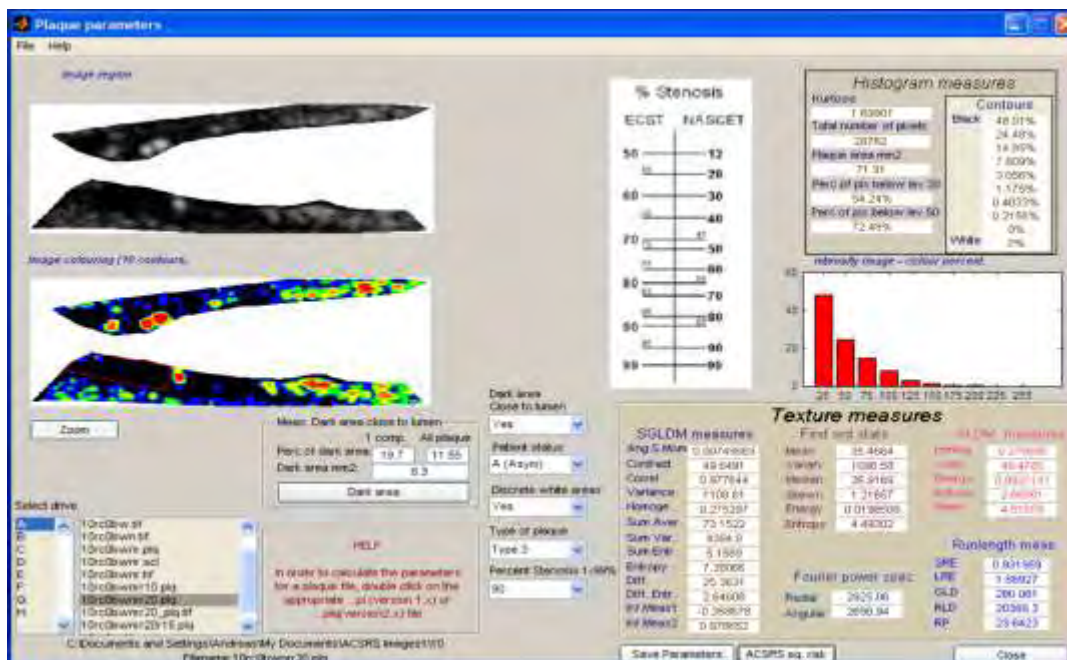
Plaque parameters
File Help

Image region

Image colouring (10 contours)

Zoom

Mean: Dark area close to lumen
1 comp. All plaque
Perc of dark area 19.7 11.55
Dark area mm2 6.3
Dark area

Select drive
A
B
C
D
E
F
G
H

10crc0bw.tif
10crc0bwn.tif
10crc0bwnr.pls
10crc0bwnr.scl
10crc0bwnr.tif
10crc0bwnr10.plg
10crc0bwnr20.plg
10crc0bwnr20_plg.tif
10crc0bwnr20r15.plg

HELP

In order to calculate the parameters for a plaque file, double click on the appropriate ...pl (version 1.x) or ...plg(version2.x) file

C:\Documents and Settings\Andreas\My Documents\ACSRS Images\10
Filename 10crc0bwnr20.plg

Dark area Close to lumen
Yes
Patient status
A (Asym)
Discrete white areas
Yes
Type of plaque
Type 3
Percent Stenosis 1-99%
90

% Stenosis
ECST NASCET
50 12
55 20
60 30
65 40
70 47 50
75 60
80 66 70
85 80
90 86 90
95 99

Histogram measures
Kurtosis
1.63001
Total number of pixels
28782
Plaque area mm2
71.31
Perc of pix below lev 30
54.24%
Perc of pix below lev 50
72.45%

Contours
Black 48.01%
24.48%
14.99%
7.609%
3.056%
1.175%
0.4833%
0.2158%
0%
White 0%

Intensity image - colour percent
60
40
20
0
25 50 75 100 125 150 175 200 225 255

Texture measures

SGLDM measures
Ang.S.Mom 0.00749961
Contrast 49.6491
Correl 0.977644
Variance 1108.61
Homoge 0.275297
Sum Aver 73.1522
Sum Var 4384.9
Sum Entr 5.1589
Entropy 7.20006
Diff 25.3631
Diff. Entr 2.64606
Inf.Meas1 -0.368678
Inf.Meas2 0.978652

First ord stats
Mean 35.4664
Variance 1096.58
Median 26.9169
Skewn 1.21667
Energy 0.0198505
Entropy 4.49302

NGLDM measures
Coarse 0.279695
Contr 49.4725
Busyn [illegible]
Complex 2.66061
Strength 4.81976

Fourier power spec
Radial 2925.06
Angular 2656.94

Runlength meas
SRE 0.931969
LRE 1.59927
GLD 280.061
RLD 20385.3
RP 23.6423

Save Parameters ACSRS eq. risk Close